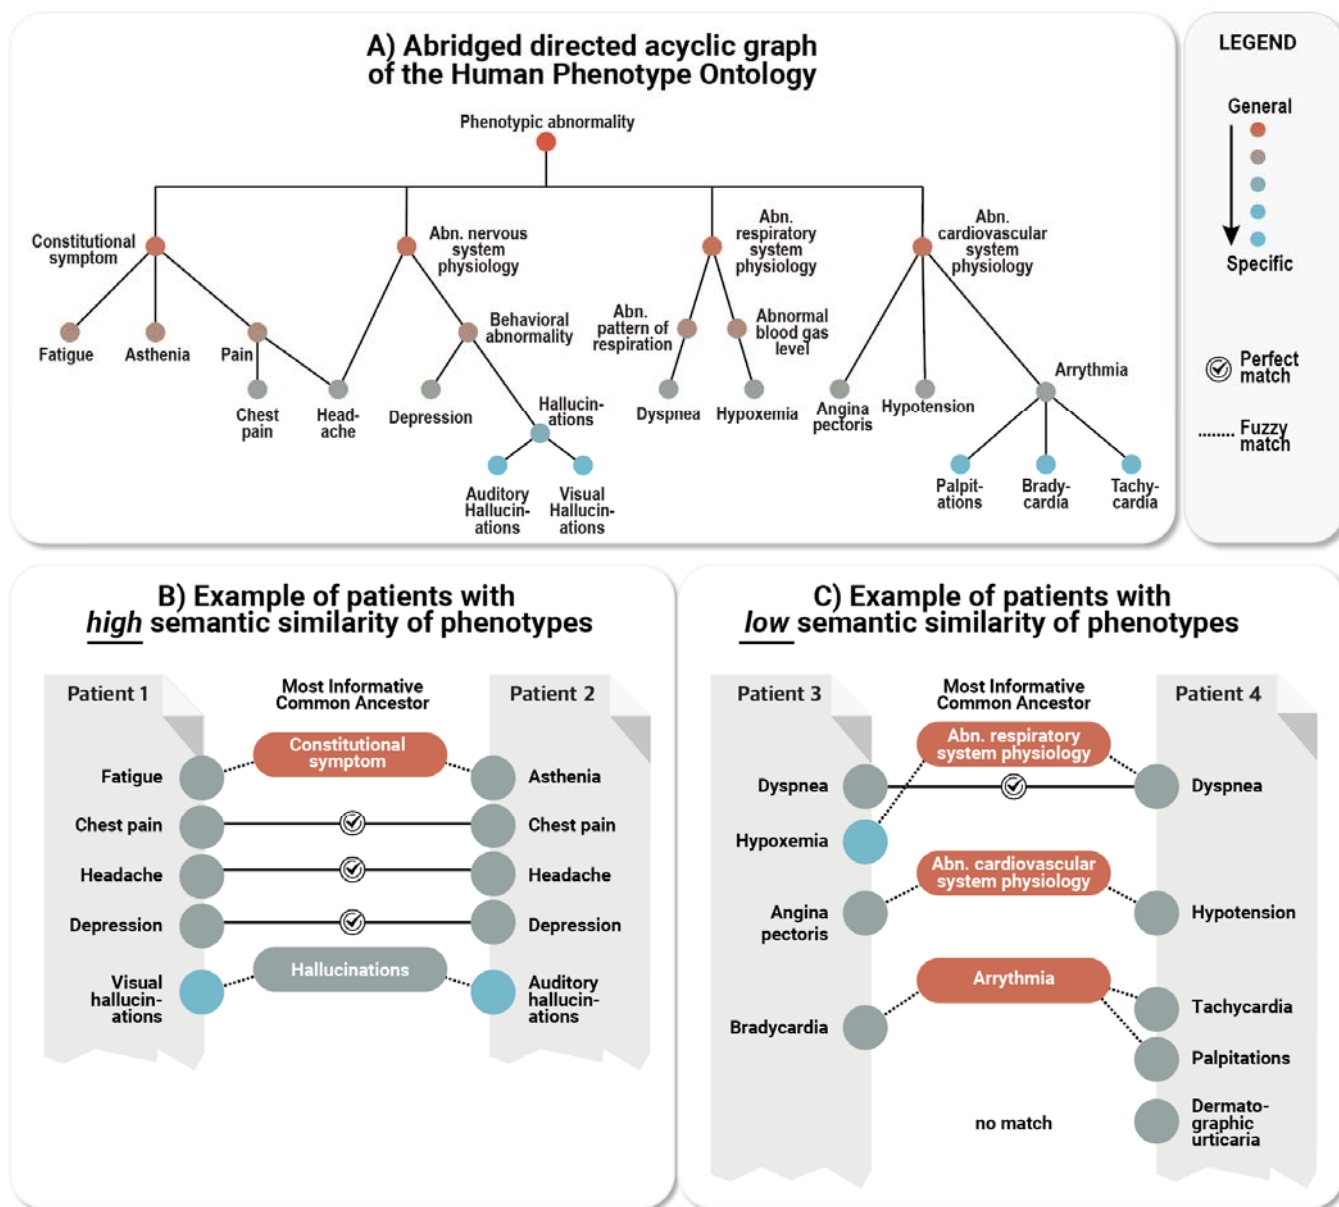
A) Abridged directed acyclic graph of the Human Phenotype Ontology

Phenotypic abnormality

Constitutional symptom

Abn. nervous system physiology

Abn. respiratory system physiology

Abn. cardiovascular system physiology

Fatigue

Asthenia

Pain

Chest pain

Headache

Behavioral abnormality

Depression

Hallucinations

Auditory Hallucinations

Visual Hallucinations

Abn. pattern of respiration

Abnormal blood gas level

Dyspnea

Hypoxemia

Angina pectoris

Hypotension

Arrythmia

Palpitations

Bradycardia

Tachycardia

LEGEND

General

Specific

Perfect match

Fuzzy match

B) Example of patients with high semantic similarity of phenotypes

Patient 1

Most Informative Common Ancestor

Patient 2

Fatigue

Constitutional symptom

Asthenia

Chest pain

Chest pain

Headache

Headache

Depression

Depression

Visual hallucinations

Hallucinations

Auditory hallucinations

C) Example of patients with low semantic similarity of phenotypes

Patient 3

Most Informative Common Ancestor

Patient 4

Abn. respiratory system physiology

Dyspnea

Dyspnea

Hypoxemia

Abn. cardiovascular system physiology

Angina pectoris

Hypotension

Arrythmia

Bradycardia

Tachycardia

Palpitations

no match

Dermatographic urticaria